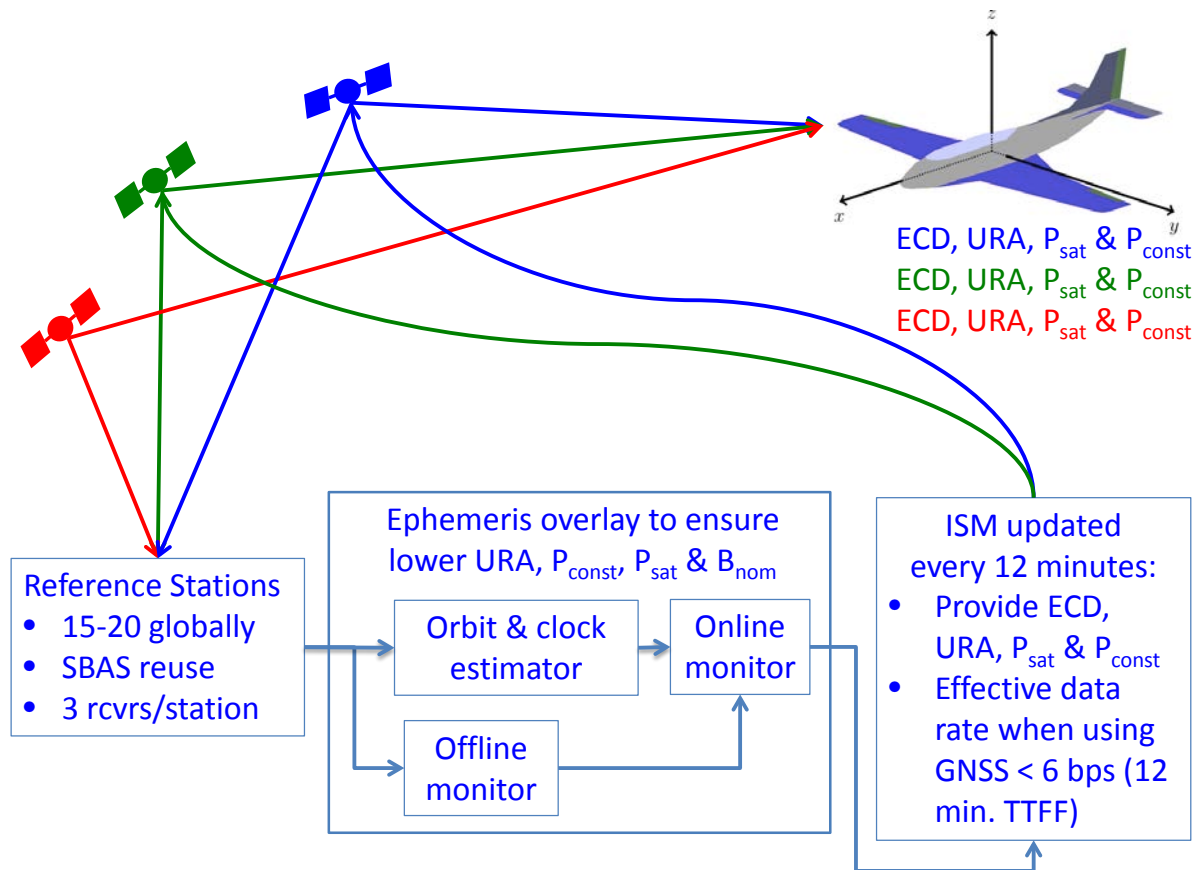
z

x

y

ECD, URA, $P_{sat}$ & $P_{const}$
ECD, URA, $P_{sat}$ & $P_{const}$
ECD, URA, $P_{sat}$ & $P_{const}$

Reference Stations
• 15-20 globally
• SBAS reuse
• 3 rcvrs/station

Ephemeris overlay to ensure lower URA, $P_{const}$, $P_{sat}$ & $B_{nom}$

Orbit & clock estimator

Online monitor

Offline monitor

ISM updated every 12 minutes:
• Provide ECD, URA, $P_{sat}$ & $P_{const}$
• Effective data rate when using GNSS < 6 bps (12 min. TTFF)